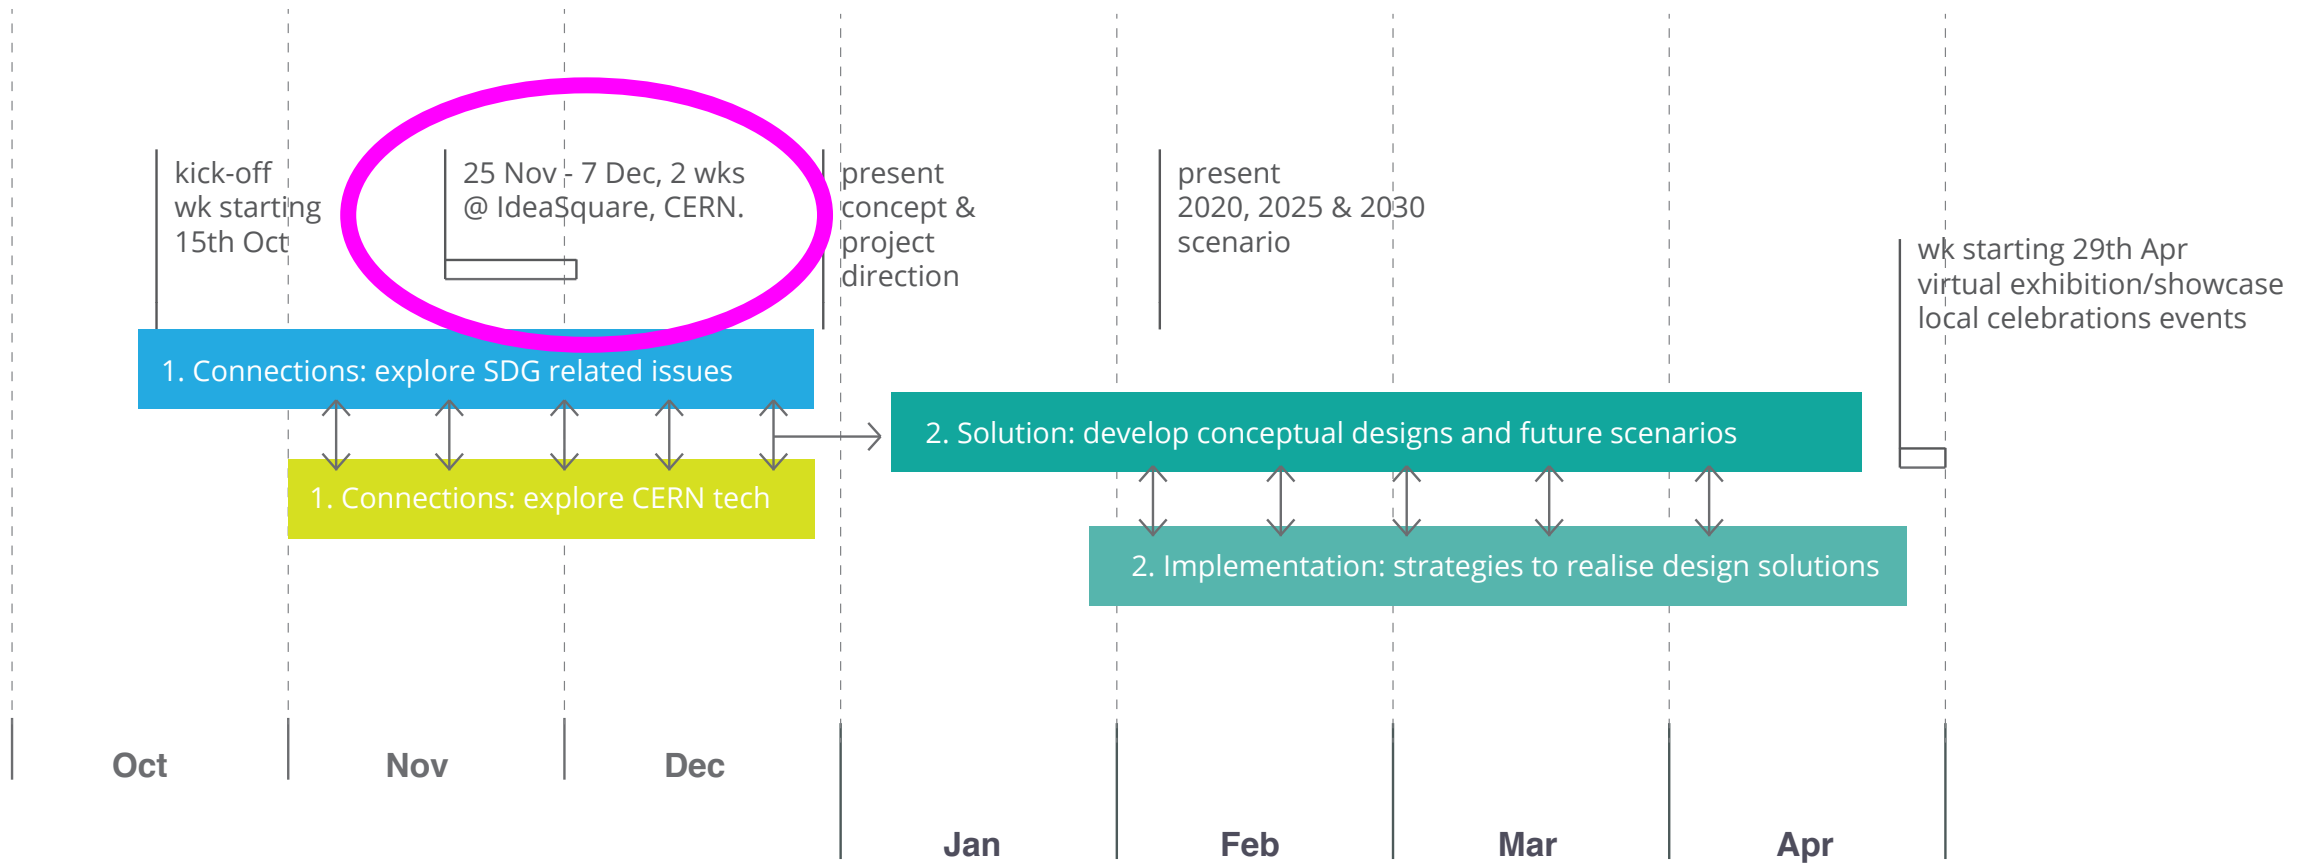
kick-off
wk starting
15th Oct

25 Nov - 7 Dec, 2 wks
@ IdeaSquare, CERN.

present
concept &
project
direction

present
2020, 2025 & 2030
scenario

wk starting 29th Apr
virtual exhibition/showcase
local celebrations events

1. Connections: explore SDG related issues

1. Connections: explore CERN tech

2. Solution: develop conceptual designs and future scenarios

2. Implementation: strategies to realise design solutions

Oct

Nov

Dec

Jan

Feb

Mar

Apr